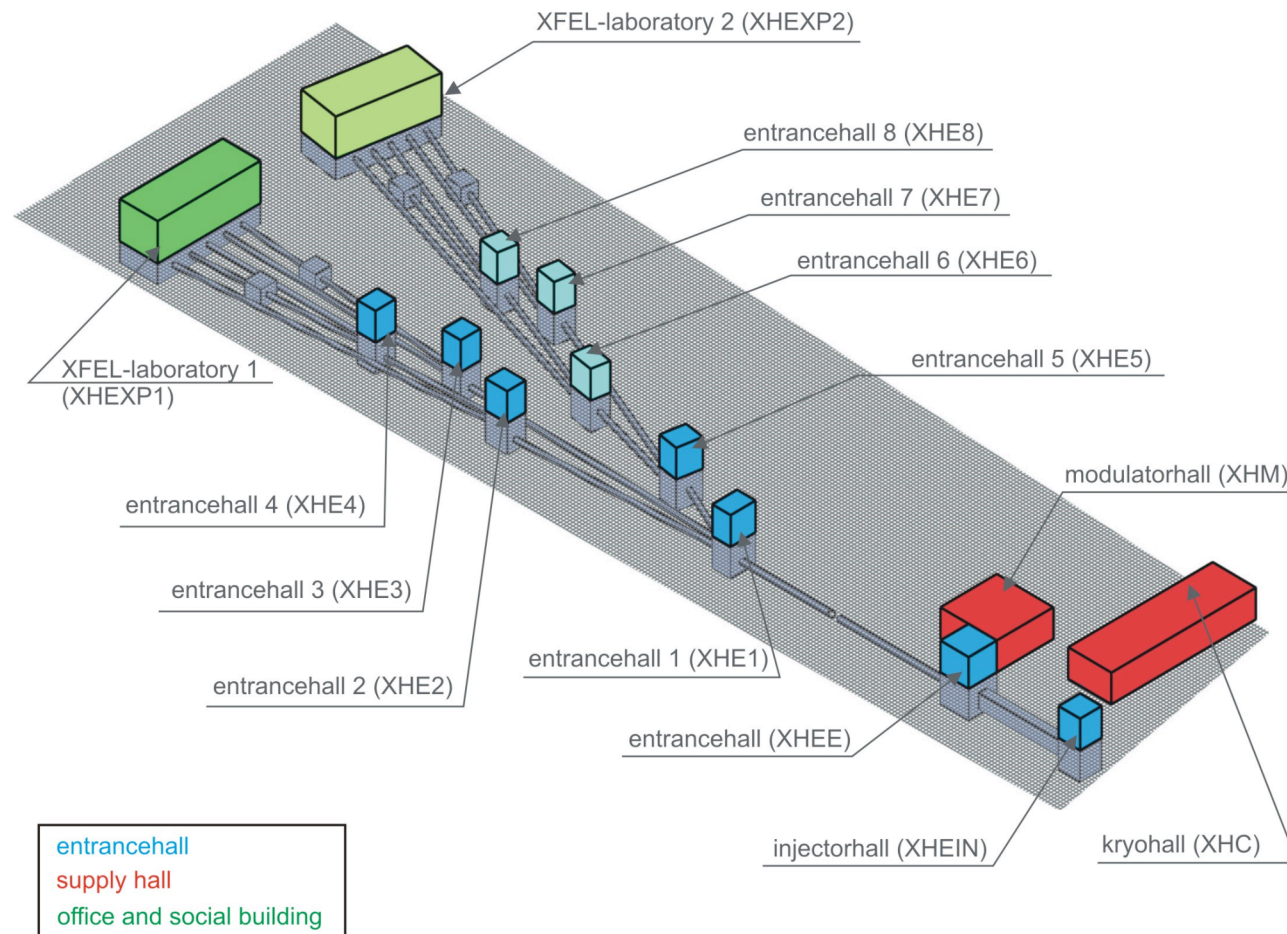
XFEL-laboratory 2 (XHEXP2)

entrancehall 8 (XHE8)

entrancehall 7 (XHE7)

entrancehall 6 (XHE6)

XFEL-laboratory 1 (XHEXP1)

entrancehall 5 (XHE5)

modulatorhall (XHM)

entrancehall 4 (XHE4)

entrancehall 3 (XHE3)

entrancehall 1 (XHE1)

entrancehall 2 (XHE2)

entrancehall (XHEE)

injectorhall (XHEIN)

kryohall (XHC)

entrancehall
supply hall
office and social building